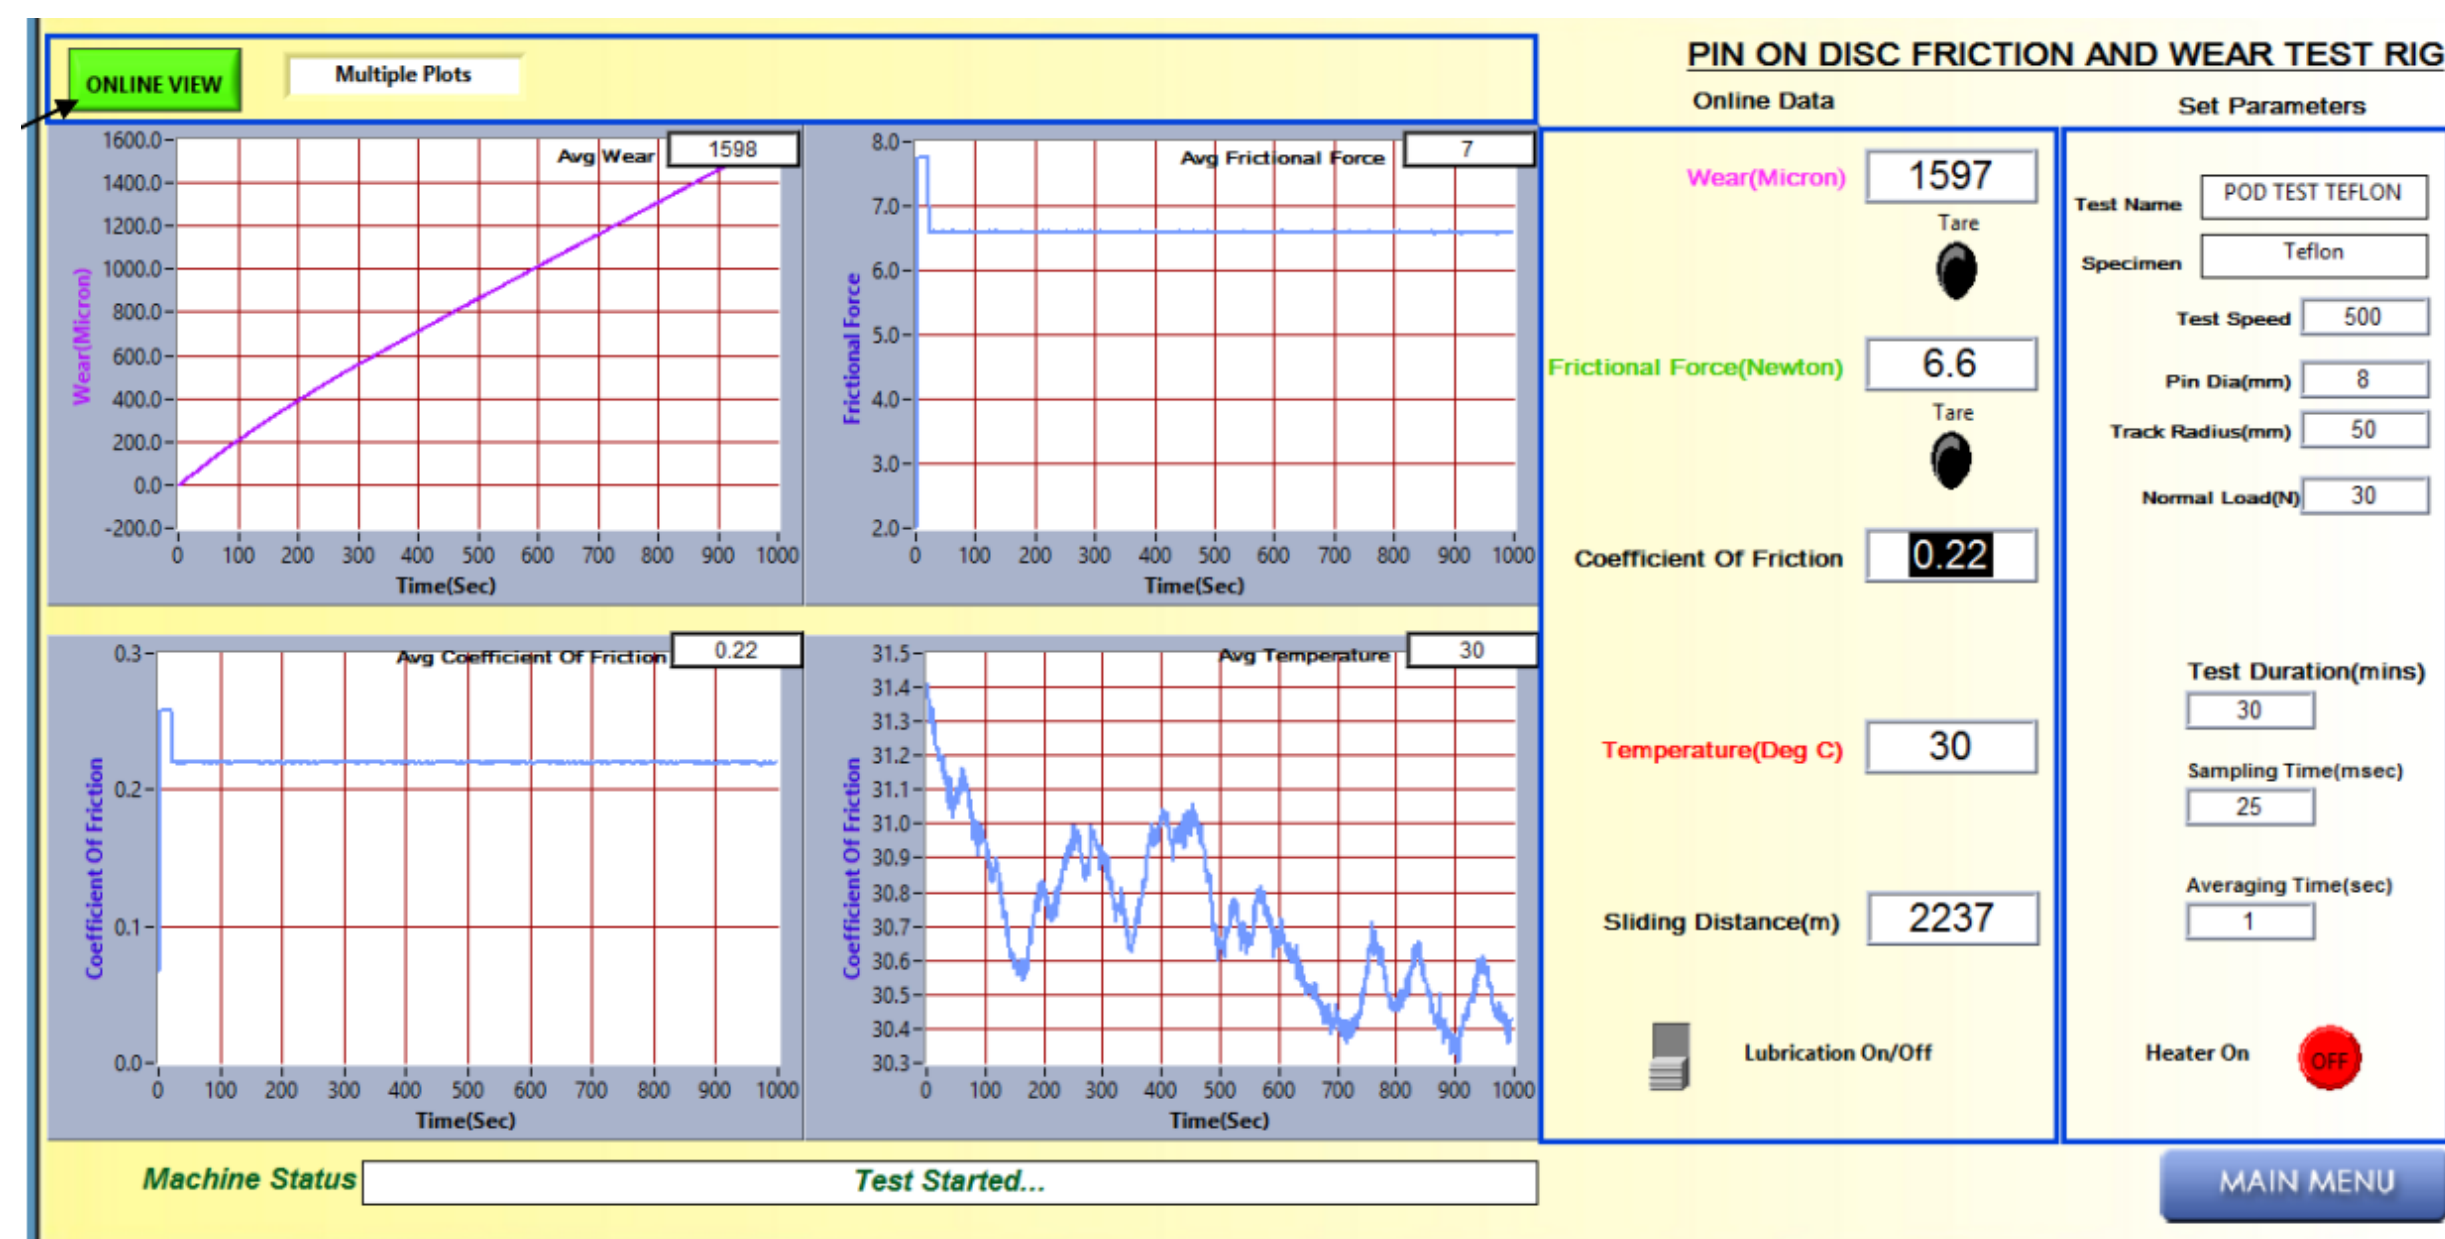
ONLINE VIEW

Multiple Plots

PIN ON DISC FRICTION AND WEAR TEST RIG

Online Data

Set Parameters

Avg Wear 1598

Wear(Micron)

1600.0
1400.0
1200.0
1000.0
800.0
600.0
400.0
200.0
0.0
-200.0

0 100 200 300 400 500 600 700 800 900 1000

Time(Sec)

Avg Frictional Force 7

Frictional Force

8.0
7.0
6.0
5.0
4.0
3.0
2.0

0 100 200 300 400 500 600 700 800 900 1000

Time(Sec)

Avg Coefficient Of Friction 0.22

Coefficient Of Friction

0.3
0.2
0.1
0.0

0 100 200 300 400 500 600 700 800 900 1000

Time(Sec)

Avg Temperature 30

Coefficient Of Friction

31.5
31.4
31.3
31.2
31.1
31.0
30.9
30.8
30.7
30.6
30.5
30.4
30.3

0 100 200 300 400 500 600 700 800 900 1000

Time(Sec)

Wear(Micron) 1597

Tare

Frictional Force(Newton) 6.6

Tare

Coefficient Of Friction 0.22

Temperature(Deg C) 30

Sliding Distance(m) 2237

Lubrication On/Off

Test Name POD TEST TEFLON

Specimen Teflon

Test Speed 500

Pin Dia(mm) 8

Track Radius(mm) 50

Normal Load(N) 30

Test Duration(mins)
30

Sampling Time(msec)
25

Averaging Time(sec)
1

Heater On OFF

Machine Status Test Started...

MAIN MENU